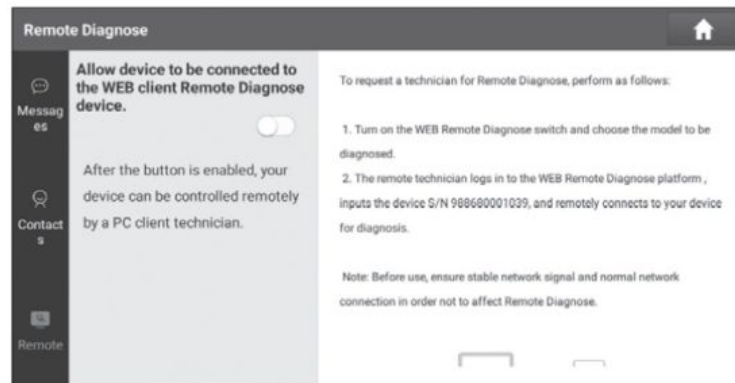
Remote Diagnose

Messages

Contacts

Remote

Allow device to be connected to the WEB client Remote Diagnose device.

After the button is enabled, your device can be controlled remotely by a PC client technician.

To request a technician for Remote Diagnose, perform as follows:

1. Turn on the WEB Remote Diagnose switch and choose the model to be diagnosed.

2. The remote technician logs in to the WEB Remote Diagnose platform , inputs the device S/N 988680001039, and remotely connects to your device for diagnosis.

Note: Before use, ensure stable network signal and normal network connection in order not to affect Remote Diagnose.